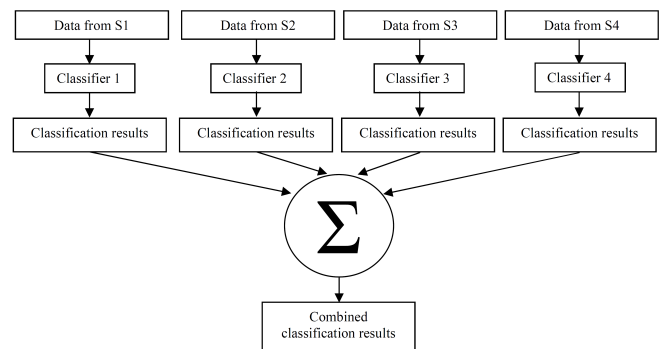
Data from S1

Classifier 1

Classification results

Data from S2

Classifier 2

Classification results

Data from S3

Classifier 3

Classification results

Data from S4

Classifier 4

Classification results

$\Sigma$

Combined classification results